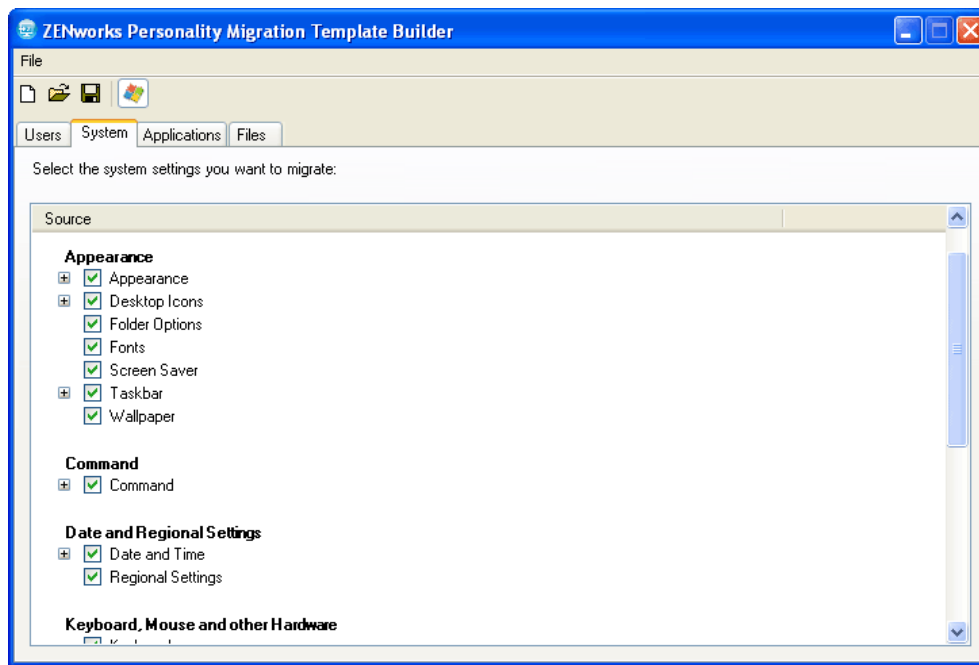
ZENworks Personality Migration Template Builder

File

Users | System | Applications | Files

Select the system settings you want to migrate:

Source

**Appearance**
Appearance
Desktop Icons
Folder Options
Fonts
Screen Saver
Taskbar
Wallpaper

**Command**
Command

**Date and Regional Settings**
Date and Time
Regional Settings

**Keyboard, Mouse and other Hardware**
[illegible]